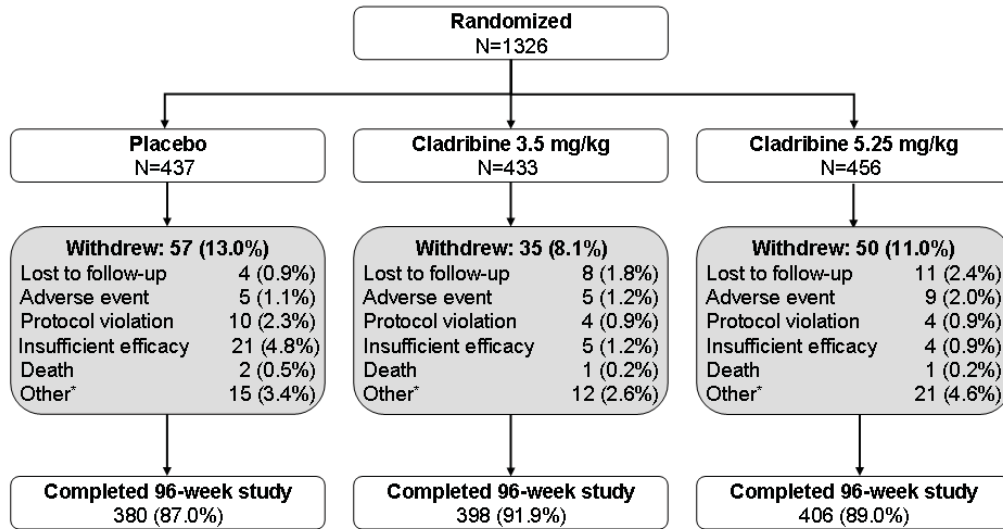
Randomized
N=1326

Placebo
N=437

Withdrew: 57 (13.0%)
Lost to follow-up 4 (0.9%)
Adverse event 5 (1.1%)
Protocol violation 10 (2.3%)
Insufficient efficacy 21 (4.8%)
Death 2 (0.5%)
Other* 15 (3.4%)

Completed 96-week study
380 (87.0%)

Cladribine 3.5 mg/kg
N=433

Withdrew: 35 (8.1%)
Lost to follow-up 8 (1.8%)
Adverse event 5 (1.2%)
Protocol violation 4 (0.9%)
Insufficient efficacy 5 (1.2%)
Death 1 (0.2%)
Other* 12 (2.6%)

Completed 96-week study
398 (91.9%)

Cladribine 5.25 mg/kg
N=456

Withdrew: 50 (11.0%)
Lost to follow-up 11 (2.4%)
Adverse event 9 (2.0%)
Protocol violation 4 (0.9%)
Insufficient efficacy 4 (0.9%)
Death 1 (0.2%)
Other* 21 (4.6%)

Completed 96-week study
406 (89.0%)